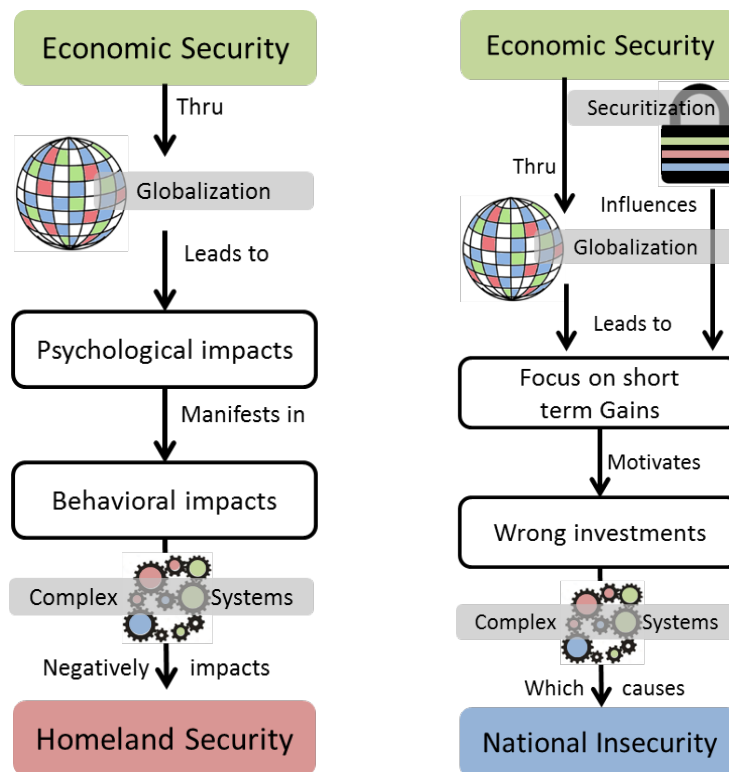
Economic Security

Thru

Globalization

Leads to

Psychological impacts

Manifests in

Behavioral impacts

Complex Systems

Negatively impacts

Homeland Security

Economic Security

Securitization

Thru

Influences

Globalization

Leads to

Focus on short term Gains

Motivates

Wrong investments

Complex Systems

Which causes

National Insecurity